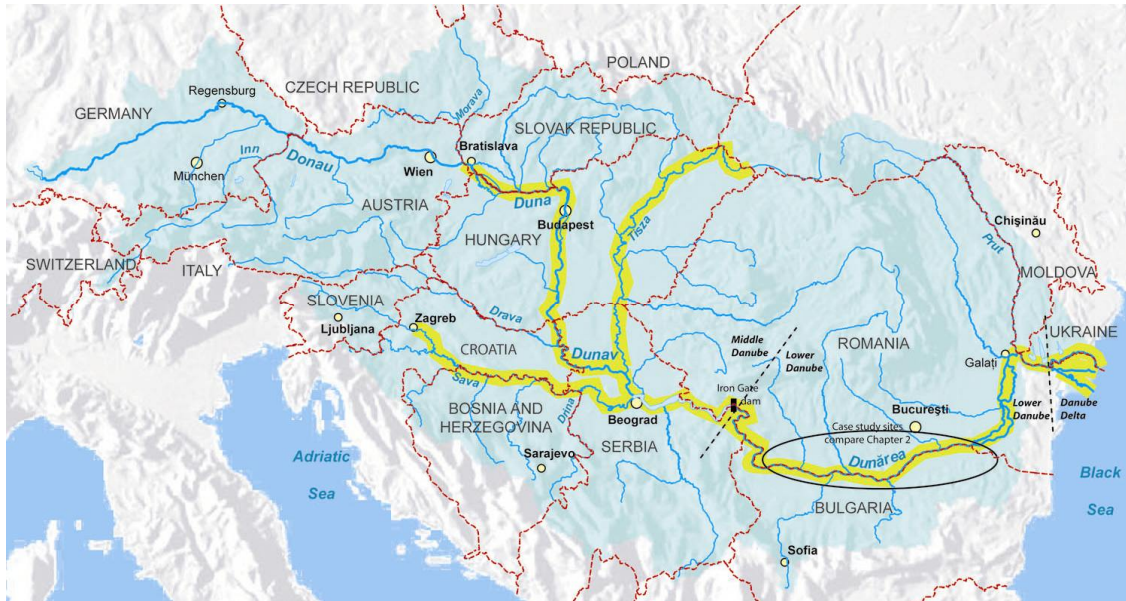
POLAND
CZECH REPUBLIC
Regensburg
GERMANY
Morava
SLOVAK REPUBLIC
Bratislava
Inn
Donau
Wien
München
Duna
AUSTRIA
Budapest
Tisza
Chişinău
HUNGARY
Prut
SWITZERLAND
ITALY
MOLDOVA
SLOVENIA
Drava
Zagreb
Ljubljana
UKRAINE
Middle Danube
CROATIA
Lower Danube
ROMANIA
Dunav
Galaţi
Sava
Iron Gate dam
Lower Danube
Danube Delta
BOSNIA AND HERZEGOVINA
Drina
Beograd
Bucureşti
Case study sites compare Chapter 2
SERBIA
Adriatic Sea
Sarajevo
Dunărea
Black Sea
BULGARIA
Sofia